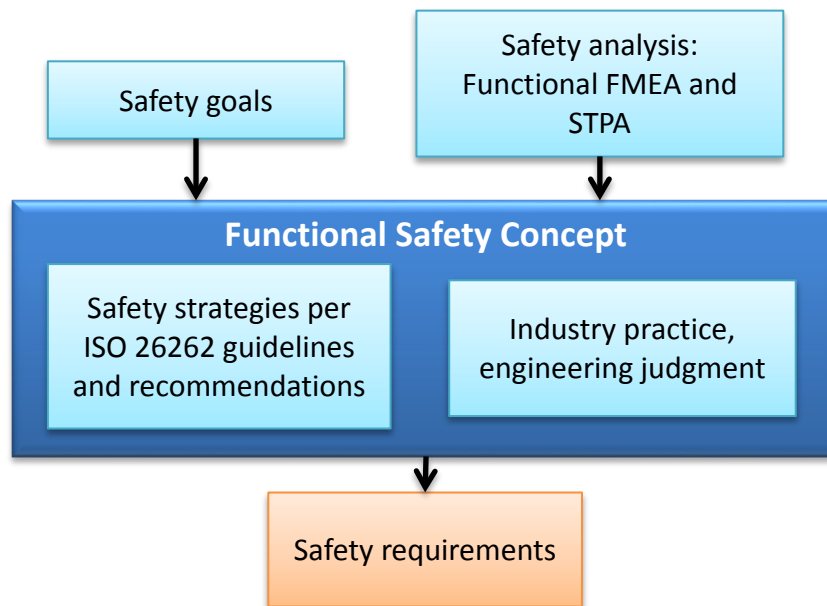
Safety goals

Safety analysis: Functional FMEA and STPA

Functional Safety Concept

Safety strategies per ISO 26262 guidelines and recommendations

Industry practice, engineering judgment

Safety requirements